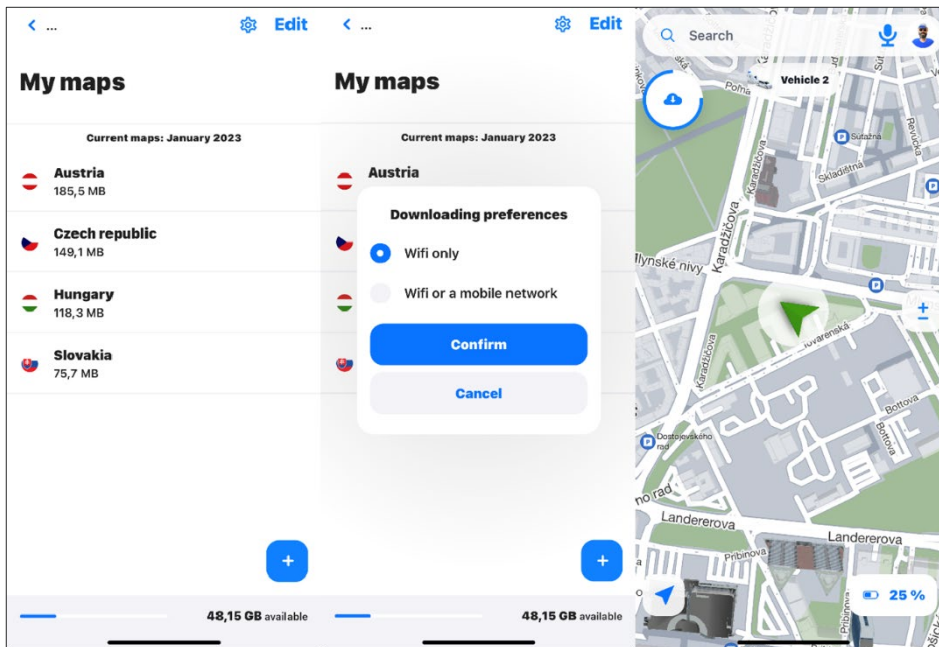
< ... Edit

My maps

Current maps: January 2023

Austria
185,5 MB

Czech republic
149,1 MB

Hungary
118,3 MB

Slovakia
75,7 MB

+

48,15 GB available

< ... Edit

My maps

Current maps: January 2023

Austria

Downloading preferences

Wifi only

Wifi or a mobile network

Confirm

Cancel

+

48,15 GB available

Search

Vehicle 2

Pohra

Šuťažná

Revúcka

Skladištná

Karadžičova

Karadžičova

Ilynské nivy

Kovarenská

Karadžičova

Dostojevského rad

Bottova

Bottova

on rad

Landererova

Landererova

Pribinova

+
−

25 %